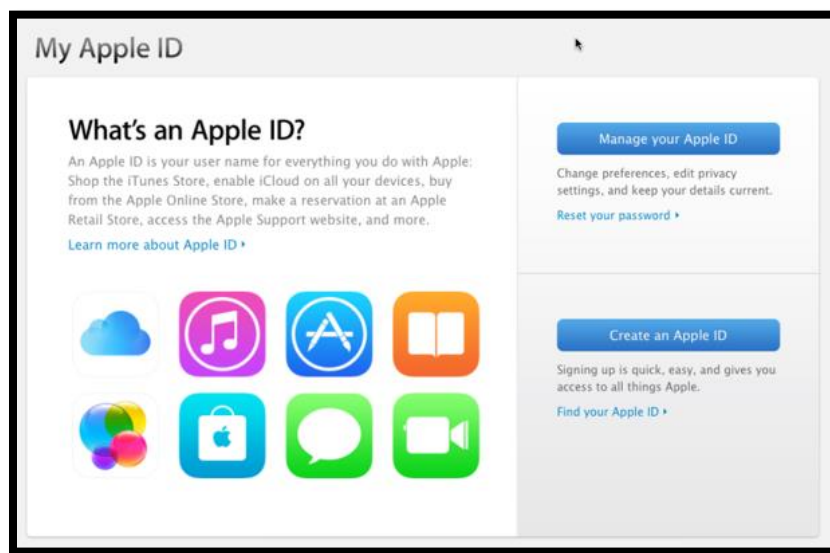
My Apple ID

What's an Apple ID?

An Apple ID is your user name for everything you do with Apple: Shop the iTunes Store, enable iCloud on all your devices, buy from the Apple Online Store, make a reservation at an Apple Retail Store, access the Apple Support website, and more.

Learn more about Apple ID ›

Manage your Apple ID

Change preferences, edit privacy settings, and keep your details current.

Reset your password ›

Create an Apple ID

Signing up is quick, easy, and gives you access to all things Apple.

Find your Apple ID ›